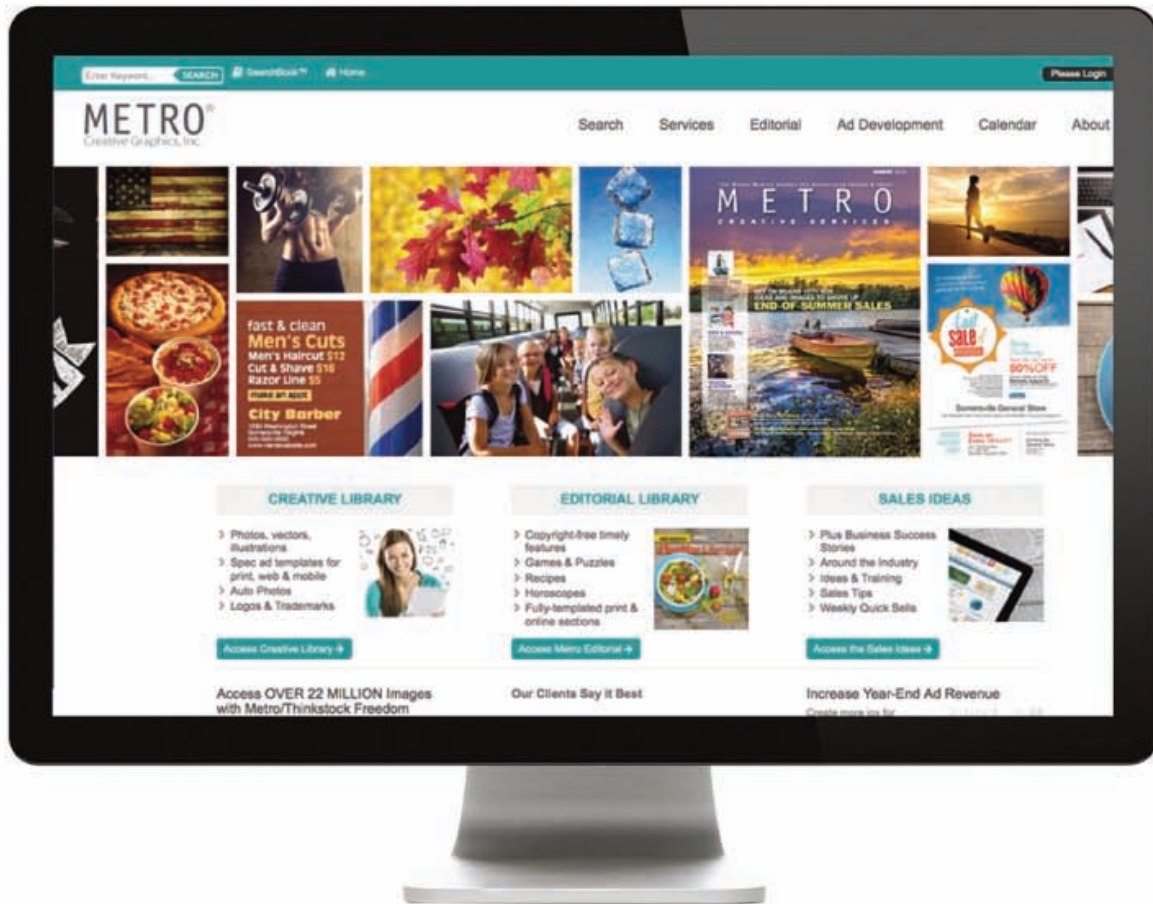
Enter Keyword... SEARCH SearchBook™ Home Please Login

METRO®
Creative Graphics, Inc.

Search Services Editorial Ad Development Calendar About

fast & clean
Men's Cuts
Men's Haircut $12
Cut & Shave $16
Razor Line $5
make an appt.
City Barber

METRO
CREATIVE SERVICES
END-OF-SUMMER SALES

50%OFF
Somerville General Store

CREATIVE LIBRARY
> Photos, vectors, illustrations
> Spec ad templates for print, web & mobile
> Auto Photos
> Logos & Trademarks
Access Creative Library →

EDITORIAL LIBRARY
> Copyright-free timely features
> Games & Puzzles
> Recipes
> Horoscopes
> Fully-templated print & online sections
Access Metro Editorial →

SALES IDEAS
> Plus Business Success Stories
> Around the Industry
> Ideas & Training
> Sales Tips
> Weekly Quick Sells
Access the Sales Ideas →

Access OVER 22 MILLION Images with Metro/Thinkstock Freedom

Our Clients Say it Best

Increase Year-End Ad Revenue
Create more joy for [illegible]